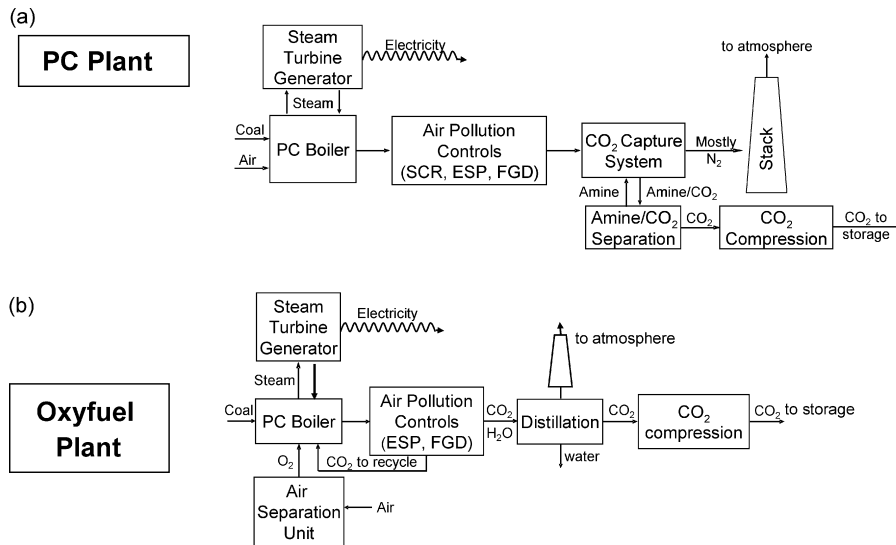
(a)

PC Plant

Steam Turbine Generator

Electricity

Steam

Coal

Air

PC Boiler

Air Pollution Controls (SCR, ESP, FGD)

$CO_2$ Capture System

Mostly $N_2$

to atmosphere

Stack

Amine

Amine/$CO_2$

Amine/$CO_2$ Separation

$CO_2$

$CO_2$ Compression

$CO_2$ to storage

(b)

Oxyfuel Plant

Steam Turbine Generator

Electricity

Steam

Coal

PC Boiler

Air Pollution Controls (ESP, FGD)

$CO_2$

$H_2O$

$CO_2$ to recycle

$O_2$

Distillation

to atmosphere

water

$CO_2$

$CO_2$ compression

$CO_2$ to storage

Air Separation Unit

Air